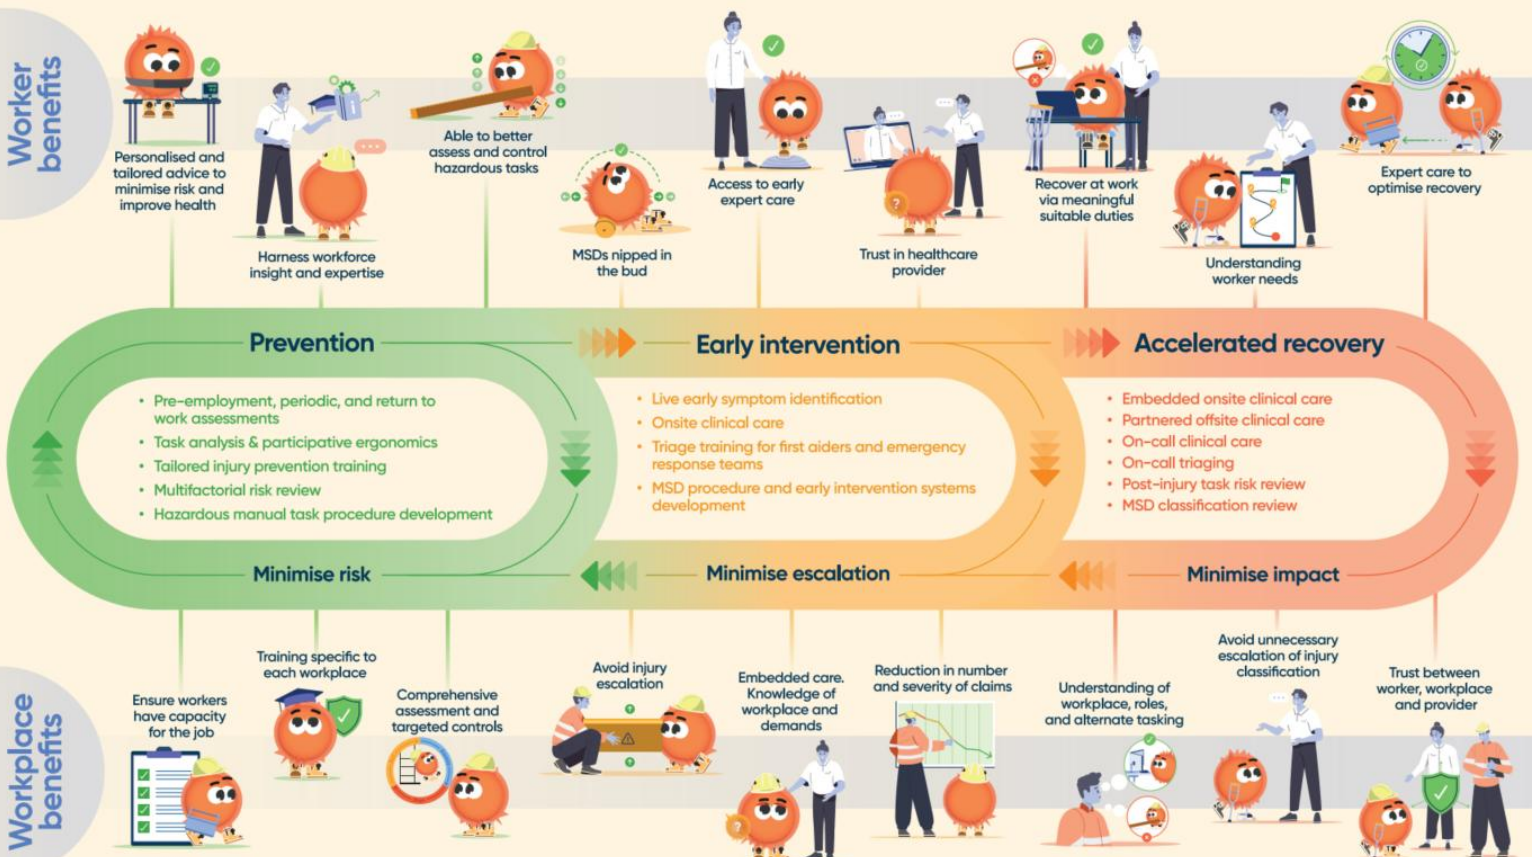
Worker benefits

Personalised and tailored advice to minimise risk and improve health

Harness workforce insight and expertise

Able to better assess and control hazardous tasks

MSDs nipped in the bud

Access to early expert care

Trust in healthcare provider

Recover at work via meaningful suitable duties

Understanding worker needs

Expert care to optimise recovery

Prevention

- Pre-employment, periodic, and return to work assessments
- Task analysis & participative ergonomics
- Tailored injury prevention training
- Multifactorial risk review
- Hazardous manual task procedure development

Minimise risk

Early intervention

- Live early symptom identification
- Onsite clinical care
- Triage training for first aiders and emergency response teams
- MSD procedure and early intervention systems development

Minimise escalation

Accelerated recovery

- Embedded onsite clinical care
- Partnered offsite clinical care
- On-call clinical care
- On-call triaging
- Post-injury task risk review
- MSD classification review

Minimise impact

Ensure workers have capacity for the job

Training specific to each workplace

Comprehensive assessment and targeted controls

Avoid injury escalation

Embedded care. Knowledge of workplace and demands

Reduction in number and severity of claims

Understanding of workplace, roles, and alternate tasking

Avoid unnecessary escalation of injury classification

Trust between worker, workplace and provider

Workplace benefits